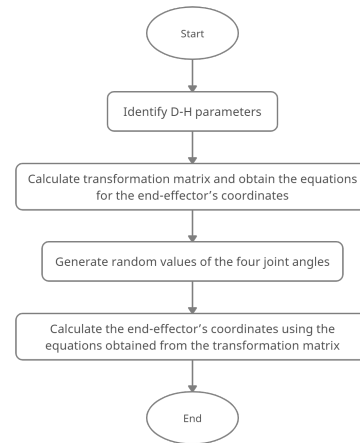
Start

Identify D-H parameters

Calculate transformation matrix and obtain the equations for the end-effector's coordinates

Generate random values of the four joint angles

Calculate the end-effector's coordinates using the equations obtained from the transformation matrix

End